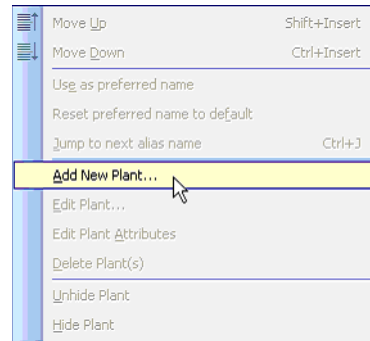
Move Up Shift+Insert
Move Down Ctrl+Insert
Use as preferred name
Reset preferred name to default
Jump to next alias name Ctrl+J
Add New Plant...
Edit Plant...
Edit Plant Attributes
Delete Plant(s)
Unhide Plant
Hide Plant